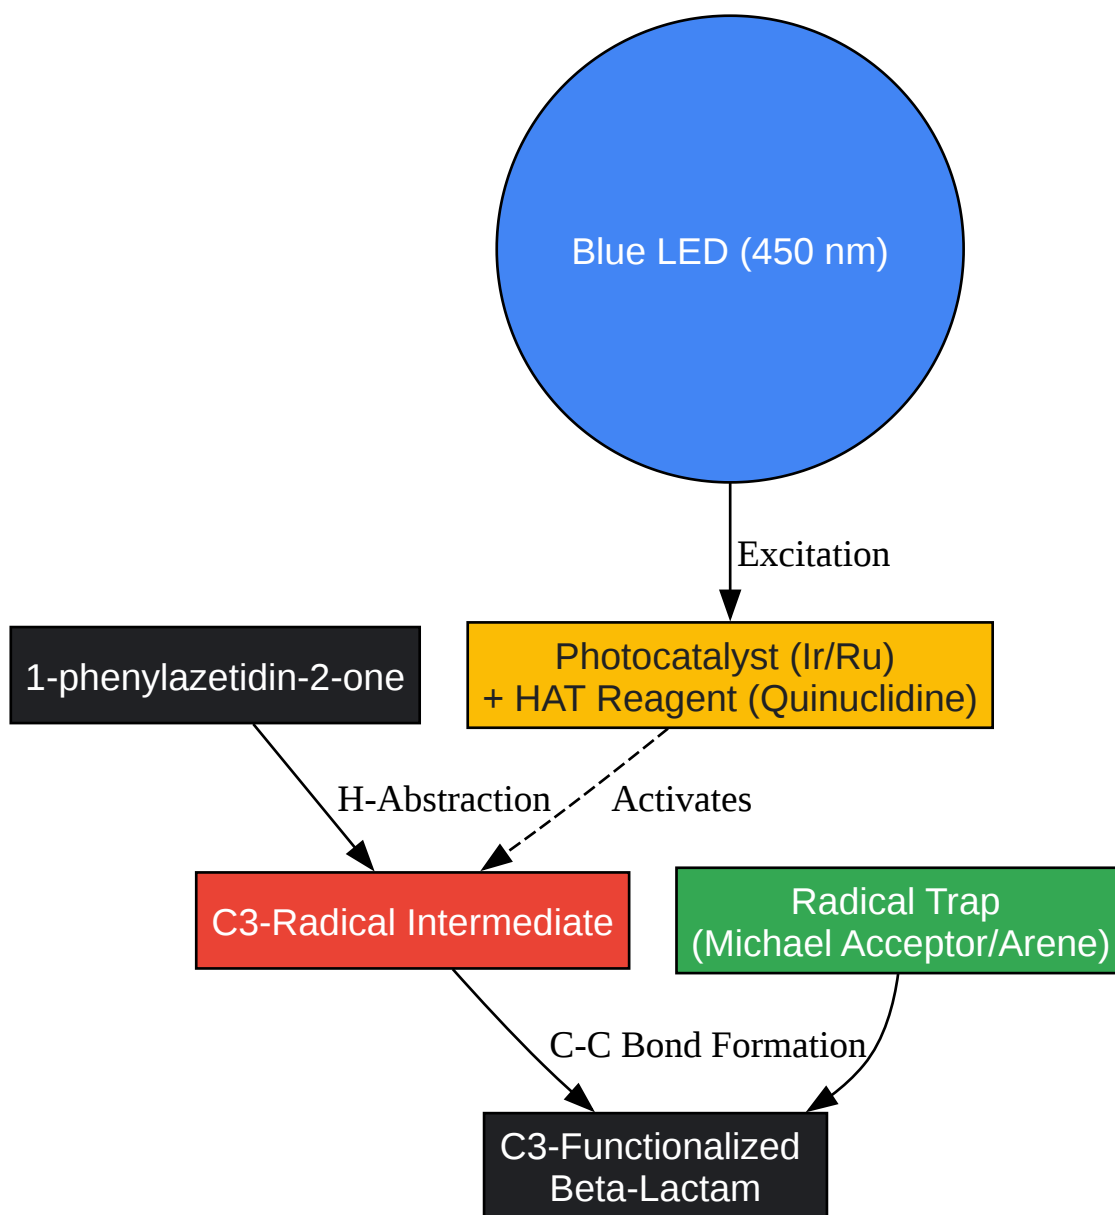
Blue LED (450 nm)

Excitation

1-phenylazetidin-2-one

Photocatalyst (Ir/Ru)
+ HAT Reagent (Quinuclidine)

H-Abstraction

Activates

C3-Radical Intermediate

Radical Trap
(Michael Acceptor/Arene)

C-C Bond Formation

C3-Functionalized
Beta-Lactam